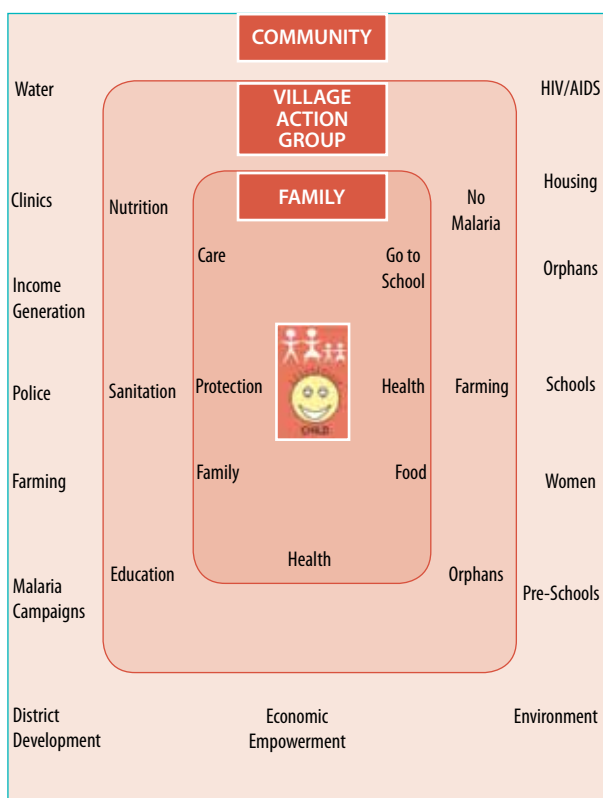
COMMUNITY

Water

HIV/AIDS

VILLAGE ACTION GROUP

Clinics

Nutrition

FAMILY

No Malaria

Housing

Care

Go to School

Orphans

Income Generation

Police

Sanitation

Protection

Health

Farming

Schools

CHILD

Farming

Family

Food

Women

Health

Malaria Campaigns

Education

Orphans

Pre-Schools

District Development

Economic Empowerment

Environment